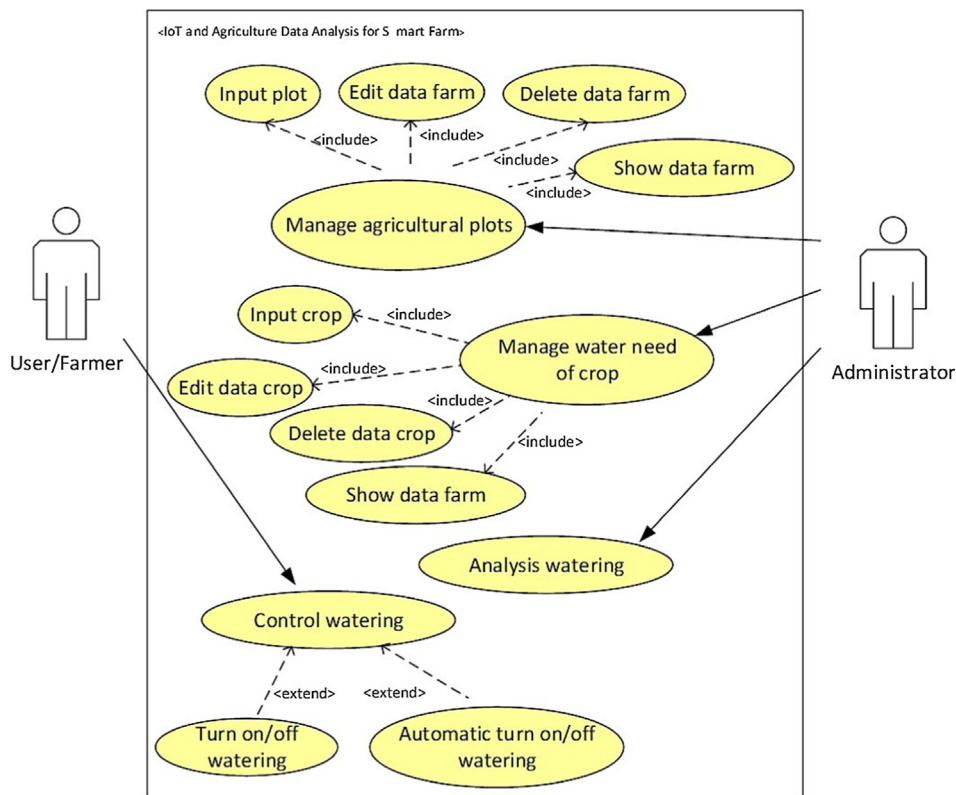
<IoT and Agriculture Data Analysis for S mart Farm>

Input plot

Edit data farm

Delete data farm

<include>

<include>

<include>

Show data farm

<include>

Manage agricultural plots

User/Farmer

Administrator

Input crop

<include>

Manage water need of crop

<include>

Edit data crop

<include>

Delete data crop

<include>

Show data farm

Analysis watering

Control watering

<extend>

<extend>

Turn on/off watering

Automatic turn on/off watering